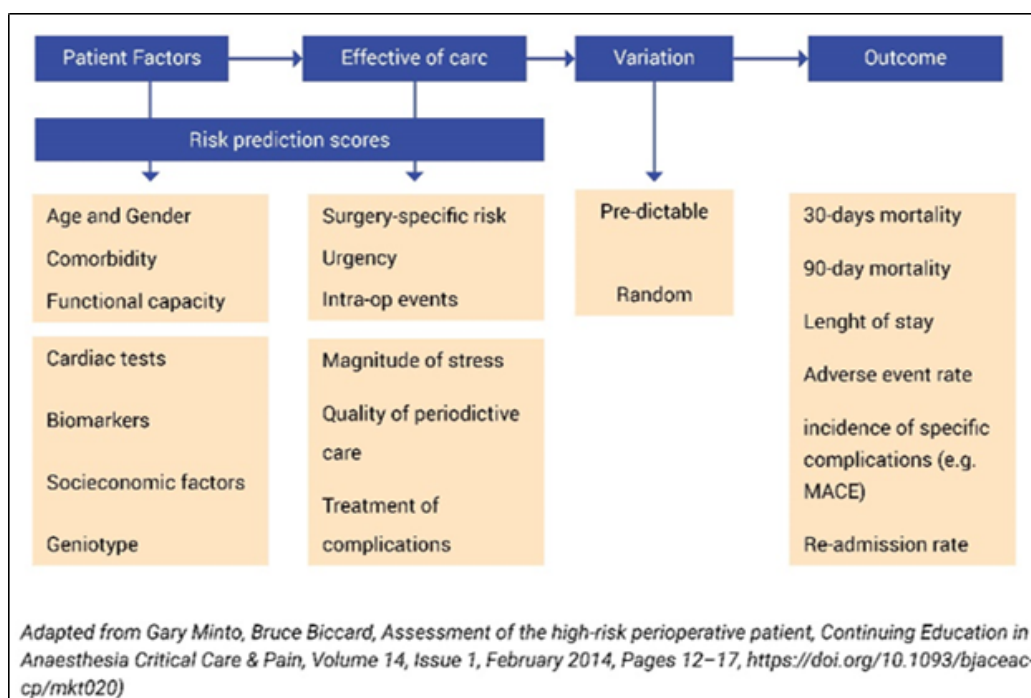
Patient Factors

Effective of carc

Variation

Outcome

Risk prediction scores

Age and Gender

Comorbidity

Functional capacity

Cardiac tests

Biomarkers

Socieconomic factors

Geniotype

Surgery-specific risk

Urgency

Intra-op events

Magnitude of stress

Quality of periodictive care

Treatment of complications

Pre-dictable

Random

30-days mortality

90-day mortality

Lenght of stay

Adverse event rate

incidence of specific complications (e.g. MACE)

Re-admission rate

Adapted from Gary Minto, Bruce Biccard, Assessment of the high-risk perioperative patient, Continuing Education in Anaesthesia Critical Care & Pain, Volume 14, Issue 1, February 2014, Pages 12–17, https://doi.org/10.1093/bjaceac-cp/mkt020)